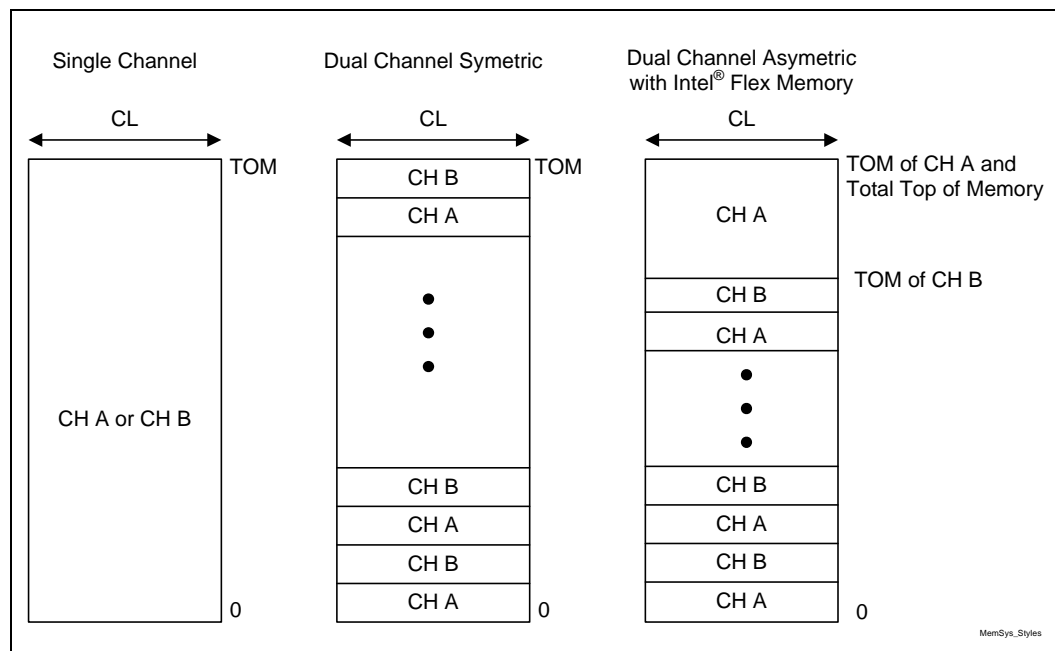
Single Channel

CL

TOM

CH A or CH B

0

Dual Channel Symetric

CL

TOM

CH B

CH A

CH B

CH A

CH B

CH A

0

Dual Channel Asymetric with Intel® Flex Memory

CL

TOM of CH A and Total Top of Memory

CH A

TOM of CH B

CH B

CH A

CH B

CH A

CH B

CH A

0

MemSys_Styles